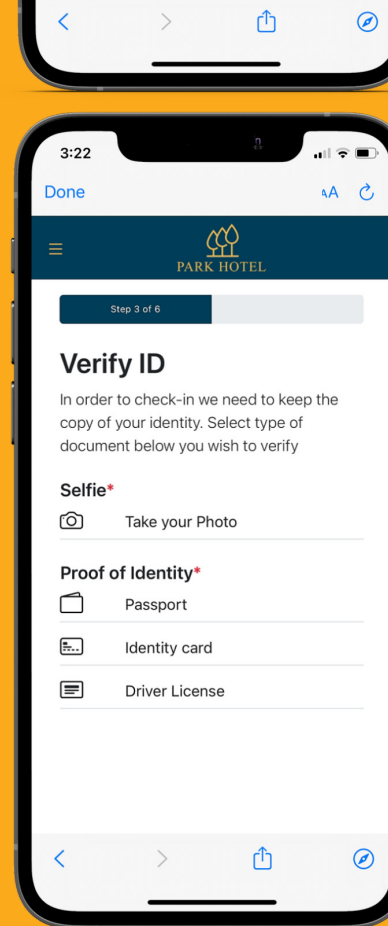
3:22

Done

AA

PARK HOTEL

Step 3 of 6

Verify ID

In order to check-in we need to keep the copy of your identity. Select type of document below you wish to verify

Selfie*

Take your Photo

Proof of Identity*

Passport

Identity card

Driver License